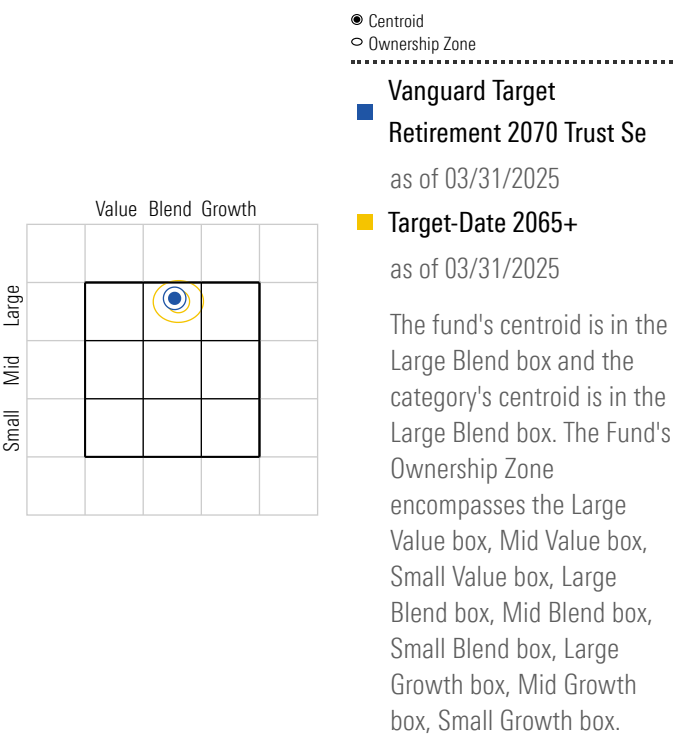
Value Blend Growth

Large
Mid
Small

Centroid
Ownership Zone

Vanguard Target Retirement 2070 Trust Se
as of 03/31/2025

Target-Date 2065+
as of 03/31/2025

The fund's centroid is in the Large Blend box and the category's centroid is in the Large Blend box. The Fund's Ownership Zone encompasses the Large Value box, Mid Value box, Small Value box, Large Blend box, Mid Blend box, Small Blend box, Large Growth box, Mid Growth box, Small Growth box.